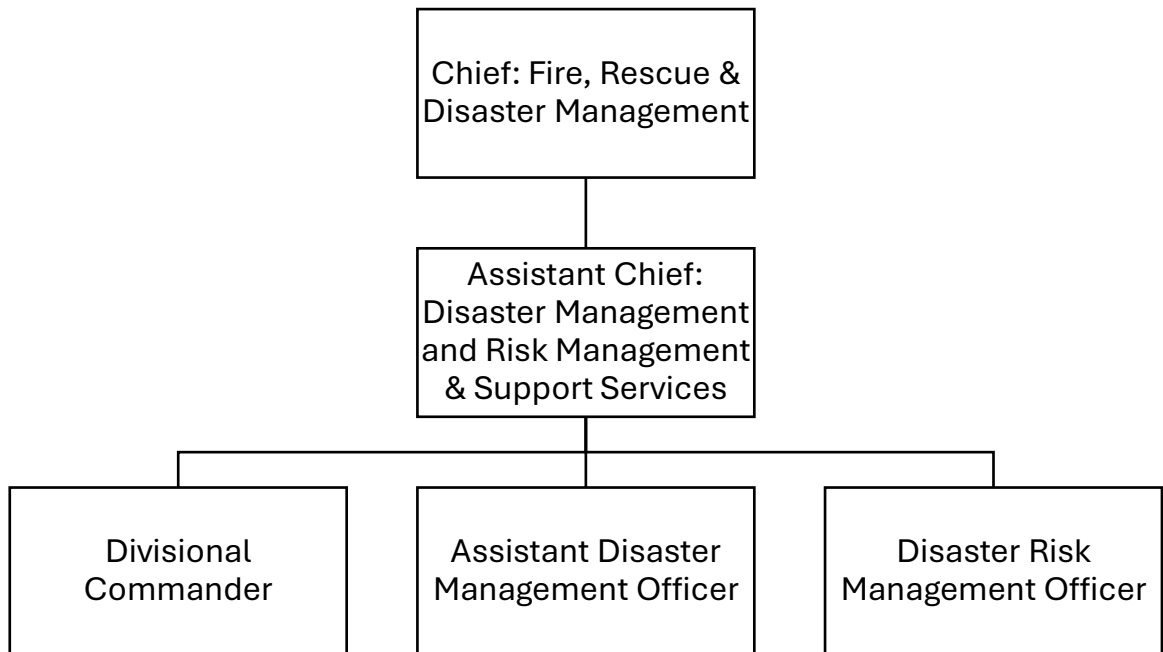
Chief: Fire, Rescue & Disaster Management

Assistant Chief: Disaster Management and Risk Management & Support Services

Divisional Commander

Assistant Disaster Management Officer

Disaster Risk Management Officer